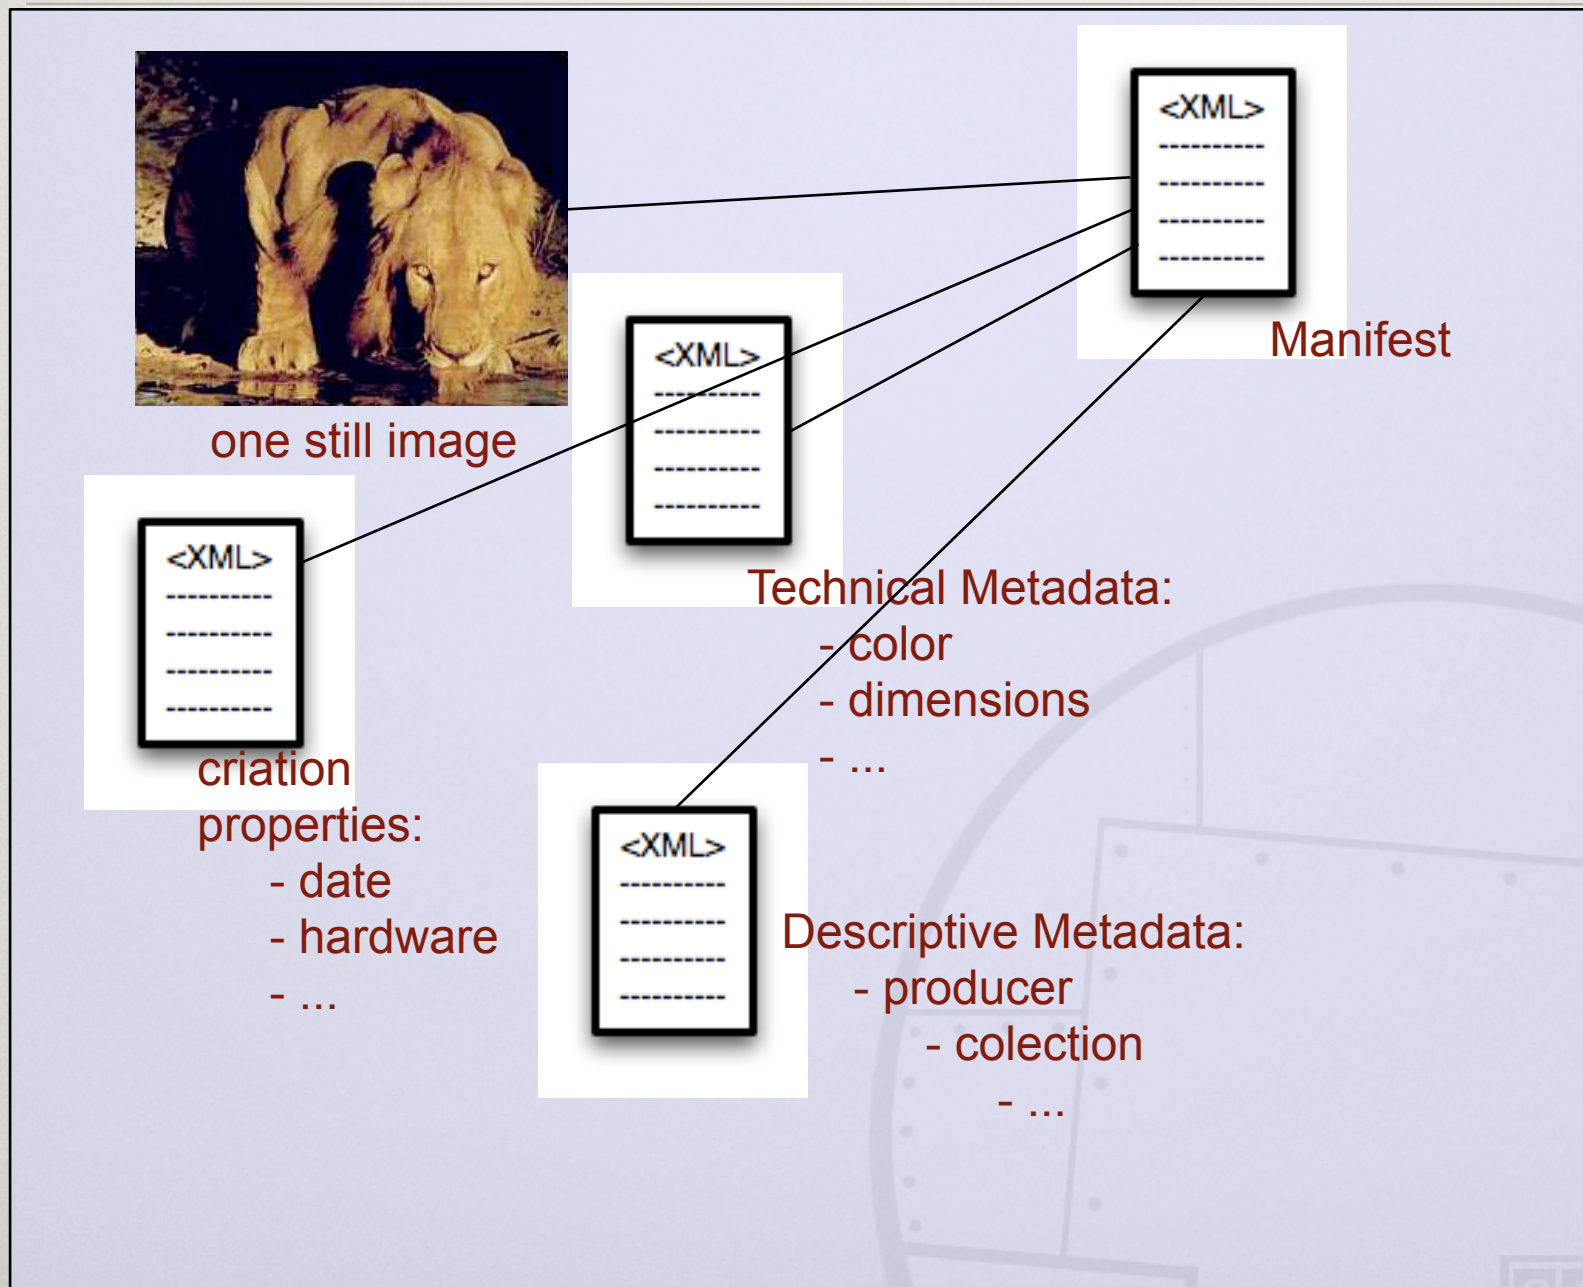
<XML>
----------
----------
----------
----------

Manifest

one still image

<XML>
----------
----------
----------
----------

<XML>
----------
----------
----------
----------

Technical Metadata:
- color
- dimensions
- ...

criation properties:
- date
- hardware
- ...

<XML>
----------
----------
----------
----------

Descriptive Metadata:
- producer
- colection
- ...